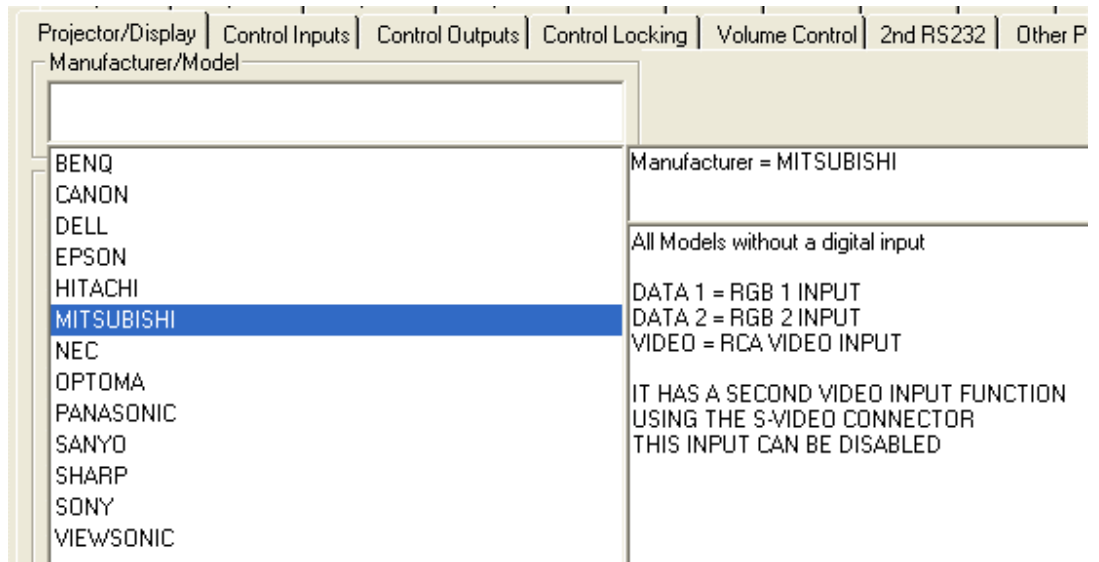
Projector/Display | Control Inputs | Control Outputs | Control Locking | Volume Control | 2nd RS232 | Other P

Manufacturer/Model

BENQ
CANON
DELL
EPSON
HITACHI
MITSUBISHI
NEC
OPTOMA
PANASONIC
SANYO
SHARP
SONY
VIEWSONIC

Manufacturer = MITSUBISHI

All Models without a digital input

DATA 1 = RGB 1 INPUT
DATA 2 = RGB 2 INPUT
VIDEO = RCA VIDEO INPUT

IT HAS A SECOND VIDEO INPUT FUNCTION
USING THE S-VIDEO CONNECTOR
THIS INPUT CAN BE DISABLED